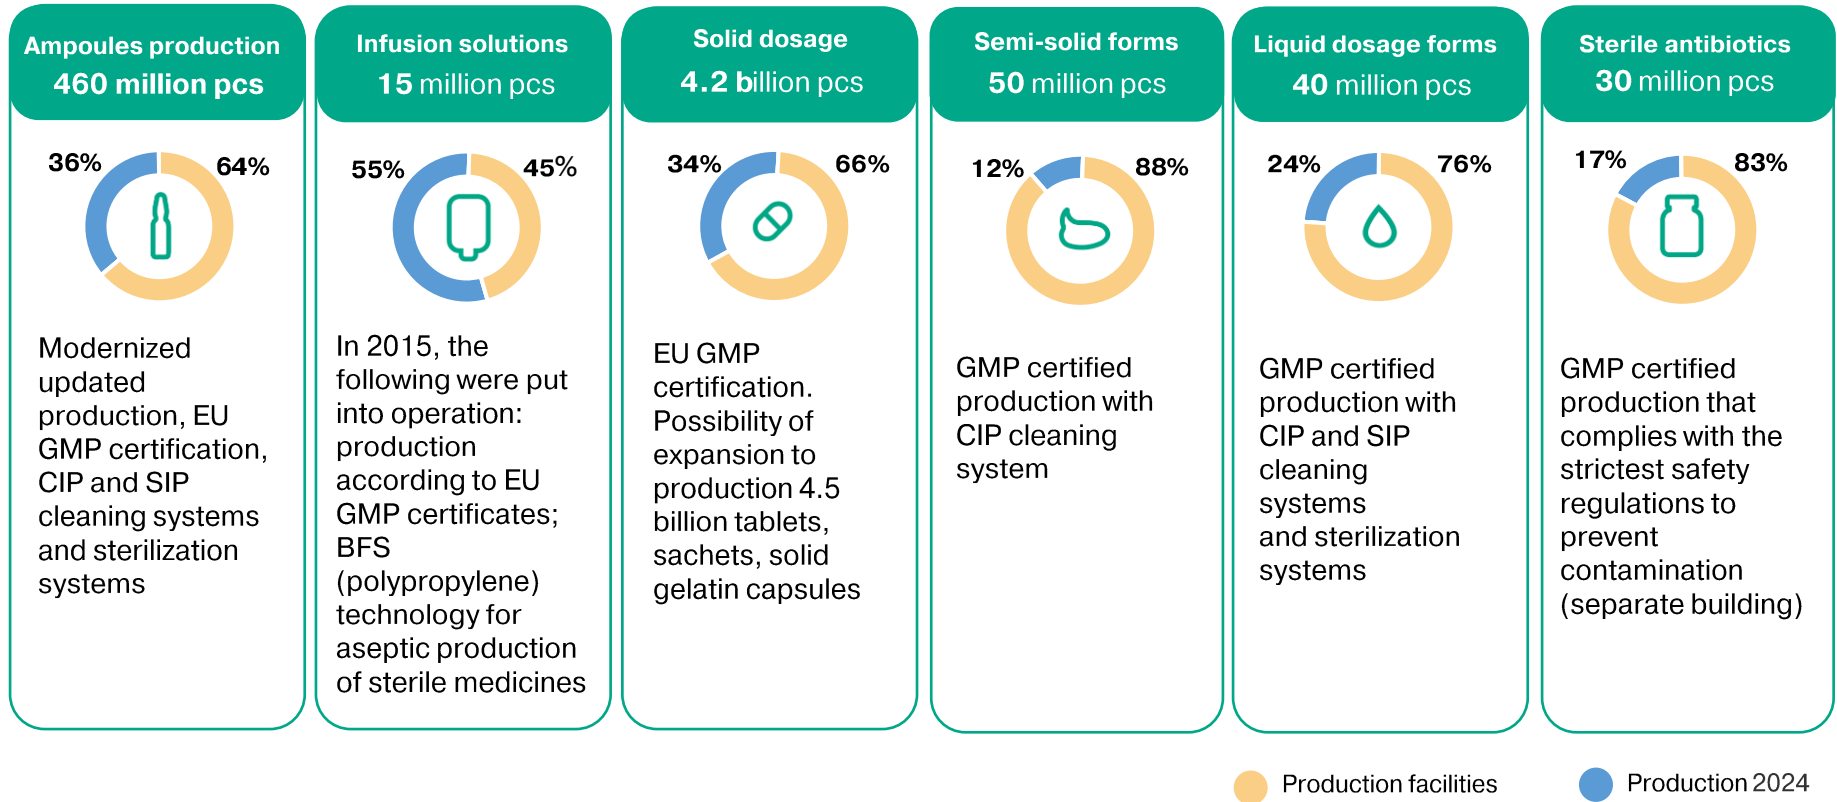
Ampoules production
460 million pcs

36%
64%

Modernized updated production, EU GMP certification, CIP and SIP cleaning systems and sterilization systems

Infusion solutions
15 million pcs

55%
45%

In 2015, the following were put into operation: production according to EU GMP certificates; BFS (polypropylene) technology for aseptic production of sterile medicines

Solid dosage
4.2 billion pcs

34%
66%

EU GMP certification. Possibility of expansion to production 4.5 billion tablets, sachets, solid gelatin capsules

Semi-solid forms
50 million pcs

12%
88%

GMP certified production with CIP cleaning system

Liquid dosage forms
40 million pcs

24%
76%

GMP certified production with CIP and SIP cleaning systems and sterilization systems

Sterile antibiotics
30 million pcs

17%
83%

GMP certified production that complies with the strictest safety regulations to prevent contamination (separate building)

Production facilities
Production 2024